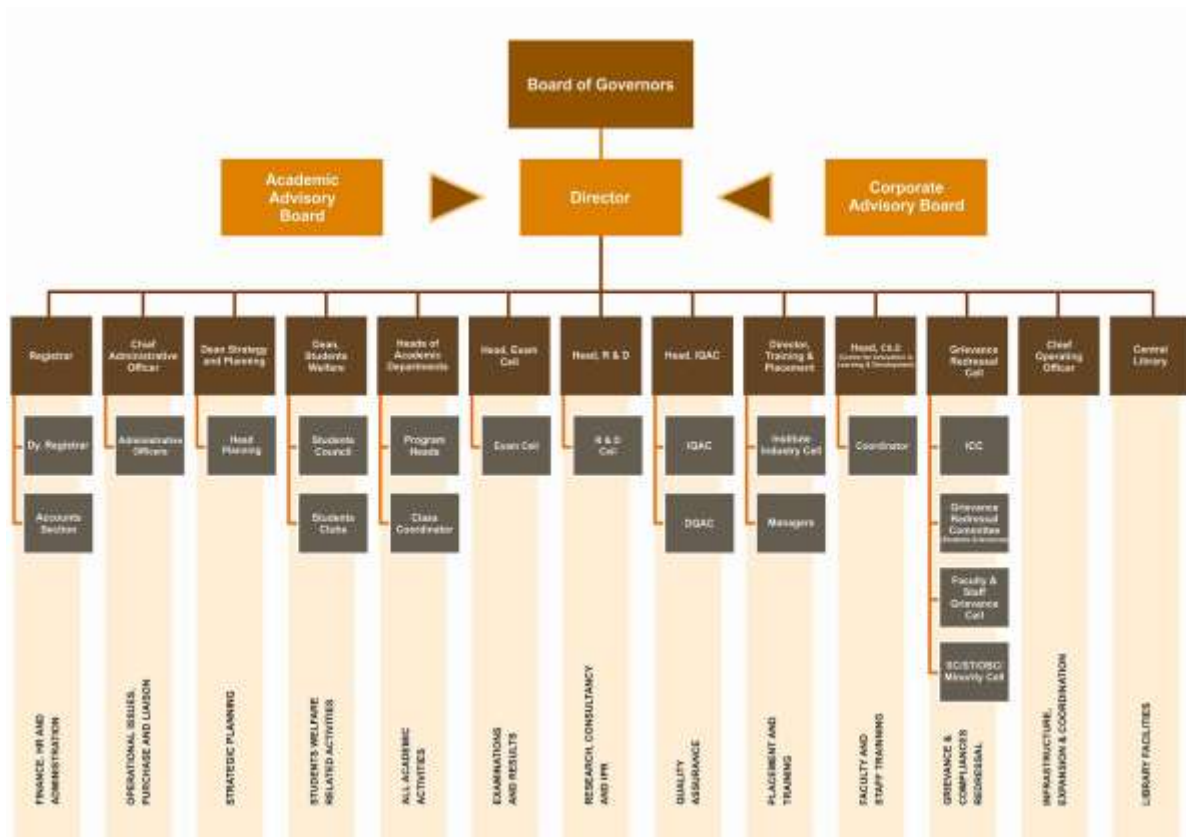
Board of Governors

Academic Advisory Board

Director

Corporate Advisory Board

Registrar

Dy. Registrar

Accounts Section

FINANCE, HR AND ADMINISTRATION

Chief Administrative Officer

Administrative Officers

OPERATIONAL ISSUES, PURCHASE AND LIAISON

Dean Strategy and Planning

Head Planning

STRATEGIC PLANNING

Dean, Students Welfare

Students Council

Students Clubs

STUDENTS WELFARE RELATED ACTIVITIES

Heads of Academic Departments

Program Heads

Class Coordinator

ALL ACADEMIC ACTIVITIES

Head, Exam Cell

Exam Cell

EXAMINATIONS AND RESULTS

Head, R & D

R & D Cell

RESEARCH, CONSULTANCY AND IPR

Head, IQAC

IQAC

DQAC

QUALITY ASSURANCE

Director, Training & Placement

Institute Industry Cell

Managers

PLACEMENT AND TRAINING

Head, CILD (Centre for Innovation in Learning & Development)

Coordinator

FACULTY AND STAFF TRAINING

Grievance Redressal Cell

ICC

Grievance Redressal Committee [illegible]

Faculty & Staff Grievance Cell

SC/ST/OBC/ Minority Cell

GRIEVANCE & COMPLIANCES REDRESSAL

Chief Operating Officer

INFRASTRUCTURE, EXPANSION & COORDINATION

Central Library

LIBRARY FACILITIES